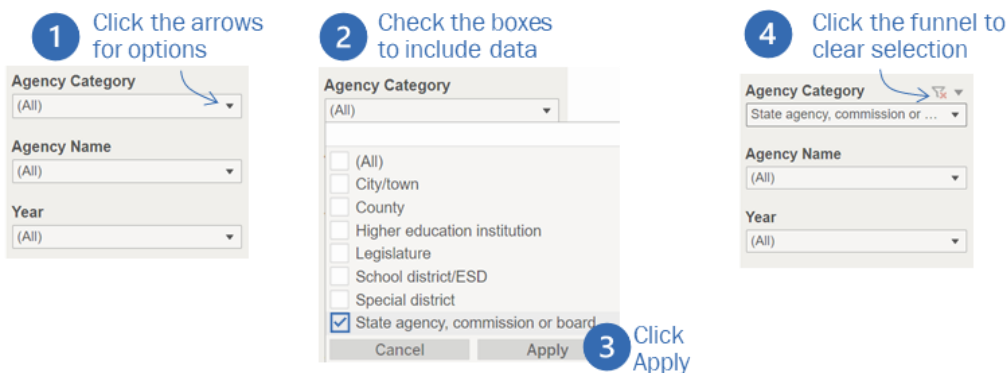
1 Click the arrows for options

Agency Category
(All)

Agency Name
(All)

Year
(All)

2 Check the boxes to include data

Agency Category
(All)

(All)
City/town
County
Higher education institution
Legislature
School district/ESD
Special district
State agency, commission or board

Cancel
Apply

3 Click Apply

4 Click the funnel to clear selection

Agency Category
State agency, commission or ...

Agency Name
(All)

Year
(All)